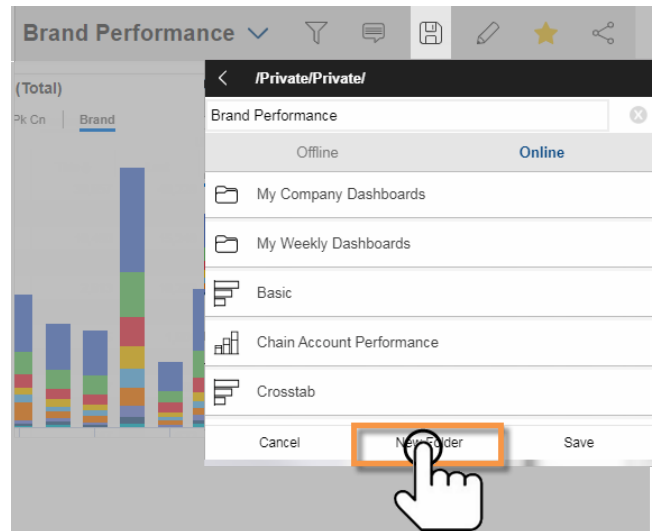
Brand Performance

(Total)

Pk Cn | Brand

/Private/Private/

Brand Performance

Offline

Online

My Company Dashboards

My Weekly Dashboards

Basic

Chain Account Performance

Crosstab

Cancel

New Folder

Save